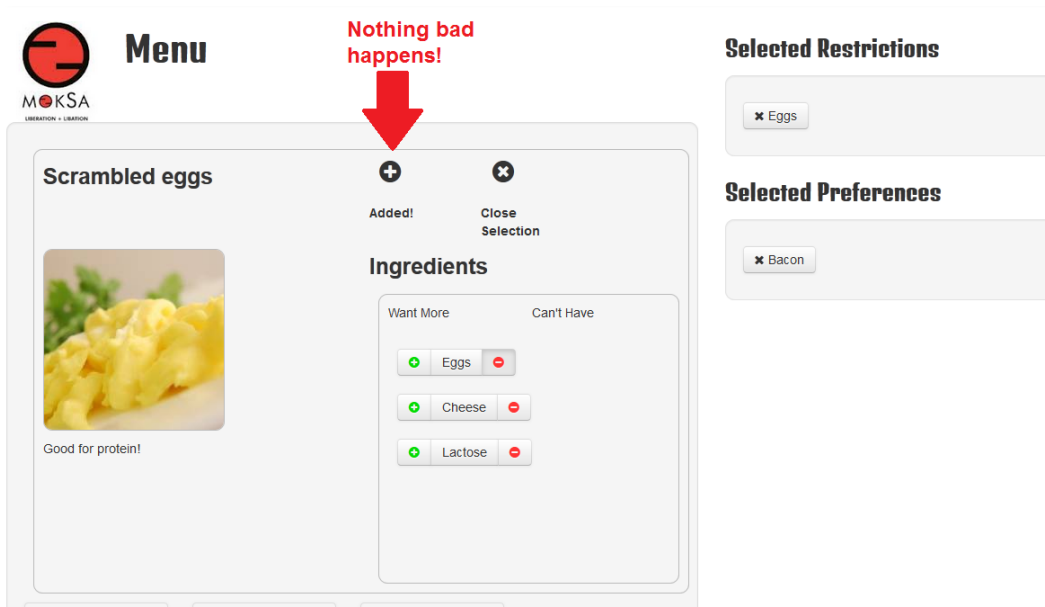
MOKSA
LIBERATION + LIBATION

Menu

Nothing bad happens!

Scrambled eggs

Added!

Close Selection

Ingredients

Want More

Can't Have

Eggs

Cheese

Lactose

Good for protein!

Selected Restrictions

✖ Eggs

Selected Preferences

✖ Bacon